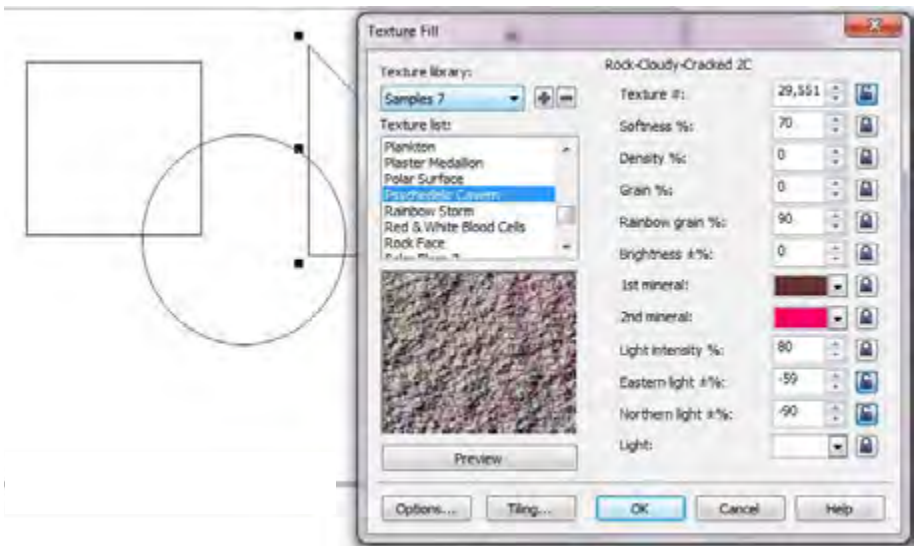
Texture Fill

Texture library:

Samples 7

Texture list:

Plankton
Plaster Medallion
Polar Surface
Psychedelic Cavern
Rainbow Storm
Red & White Blood Cells
Rock Face

Preview

Rock-Cloudy-Cracked 2C

Texture #: 29,551

Softness %: 70

Density %: 0

Grain %: 0

Rainbow grain %: 90

Brightness ±%: 0

1st mineral:

2nd mineral:

Light intensity %: 80

Eastern light ±%: -59

Northern light ±%: -90

Light:

Options...

Tiling...

OK

Cancel

Help